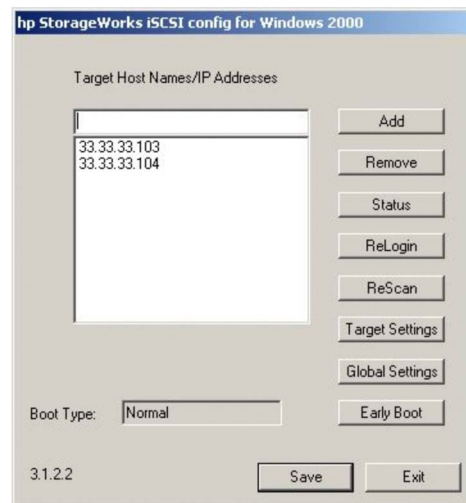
hp StorageWorks iSCSI config for Windows 2000

Target Host Names/IP Addresses

33.33.33.103
33.33.33.104

Add
Remove
Status
ReLogin
ReScan
Target Settings
Global Settings

Boot Type: Normal

Early Boot

3.1.2.2

Save
Exit